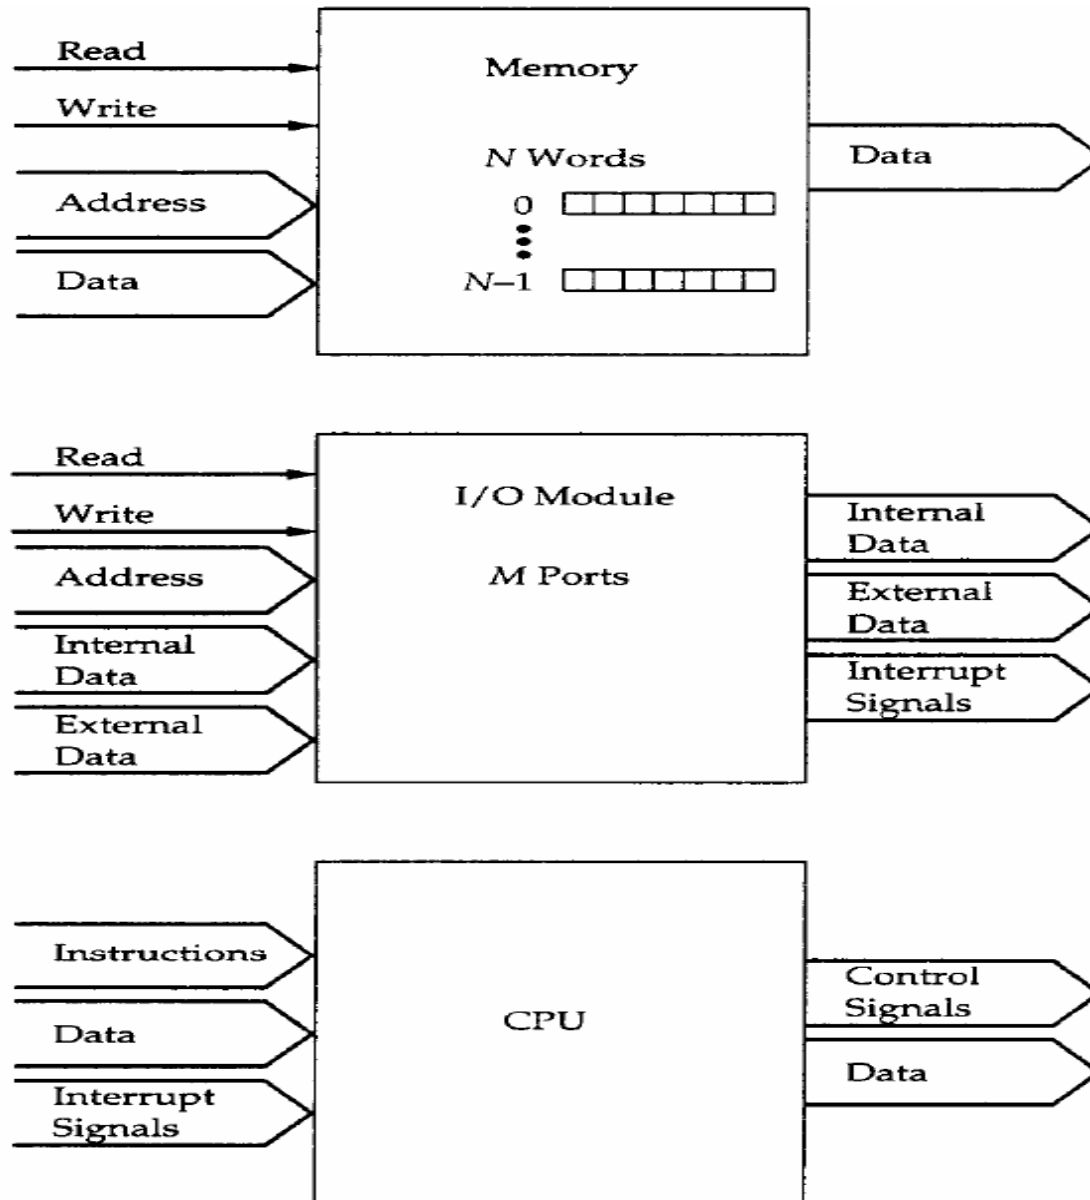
Read

Write

Address

Data

Memory

$N$ Words

0

$N$–1

Data

Read

Write

Address

Internal Data

External Data

I/O Module

$M$ Ports

Internal Data

External Data

Interrupt Signals

Instructions

Data

Interrupt Signals

CPU

Control Signals

Data